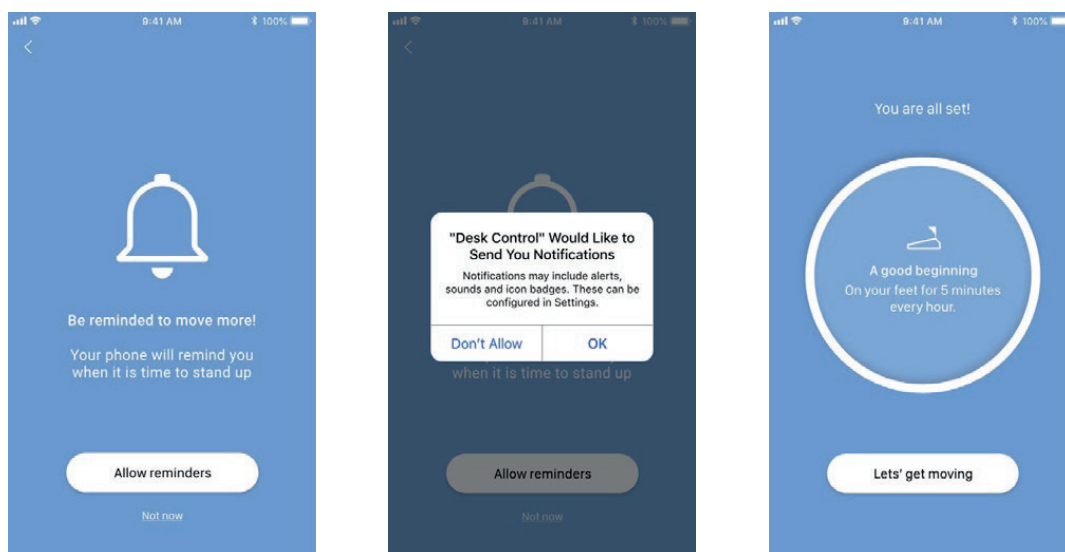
9:41 AM
100%

Be reminded to move more!

Your phone will remind you when it is time to stand up

Allow reminders

Not now

9:41 AM
100%

"Desk Control" Would Like to Send You Notifications

Notifications may include alerts, sounds and icon badges. These can be configured in Settings.

Don't Allow
OK

when it is time to stand up

Allow reminders

Not now

9:41 AM
100%

You are all set!

A good beginning
On your feet for 5 minutes every hour.

Lets' get moving